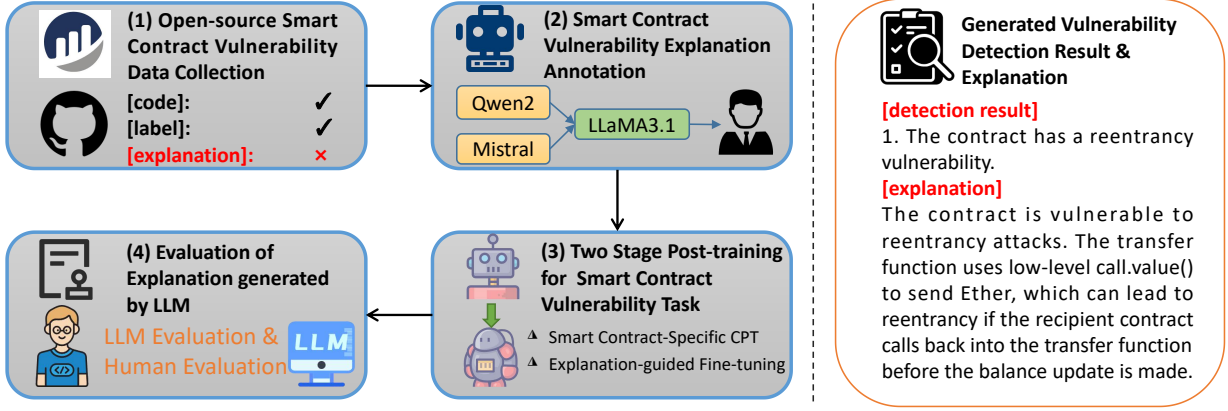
(1) Open-source Smart Contract Vulnerability Data Collection

[code]: ✓
[label]: ✓
[explanation]: ×

(2) Smart Contract Vulnerability Explanation Annotation

Qwen2
Mistral
LLaMA3.1

(3) Two Stage Post-training for Smart Contract Vulnerability Task

Smart Contract-Specific CPT
Explanation-guided Fine-tuning

(4) Evaluation of Explanation generated by LLM

LLM Evaluation & Human Evaluation

LLM

Generated Vulnerability Detection Result & Explanation

[detection result]
1. The contract has a reentrancy vulnerability.
[explanation]
The contract is vulnerable to reentrancy attacks. The transfer function uses low-level call.value() to send Ether, which can lead to reentrancy if the recipient contract calls back into the transfer function before the balance update is made.